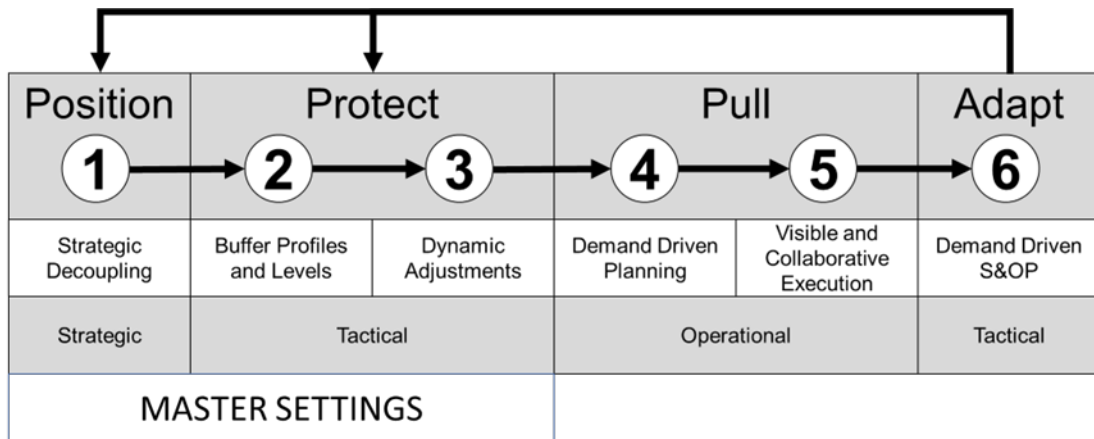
| Position | Protect | | Pull | | Adapt |
|---|---|---|---|---|---|
| 1 | 2 | 3 | 4 | 5 | 6 |
| Strategic Decoupling | Buffer Profiles and Levels | Dynamic Adjustments | Demand Driven Planning | Visible and Collaborative Execution | Demand Driven S&OP |
| Strategic | Tactical | | Operational | | Tactical |

MASTER SETTINGS